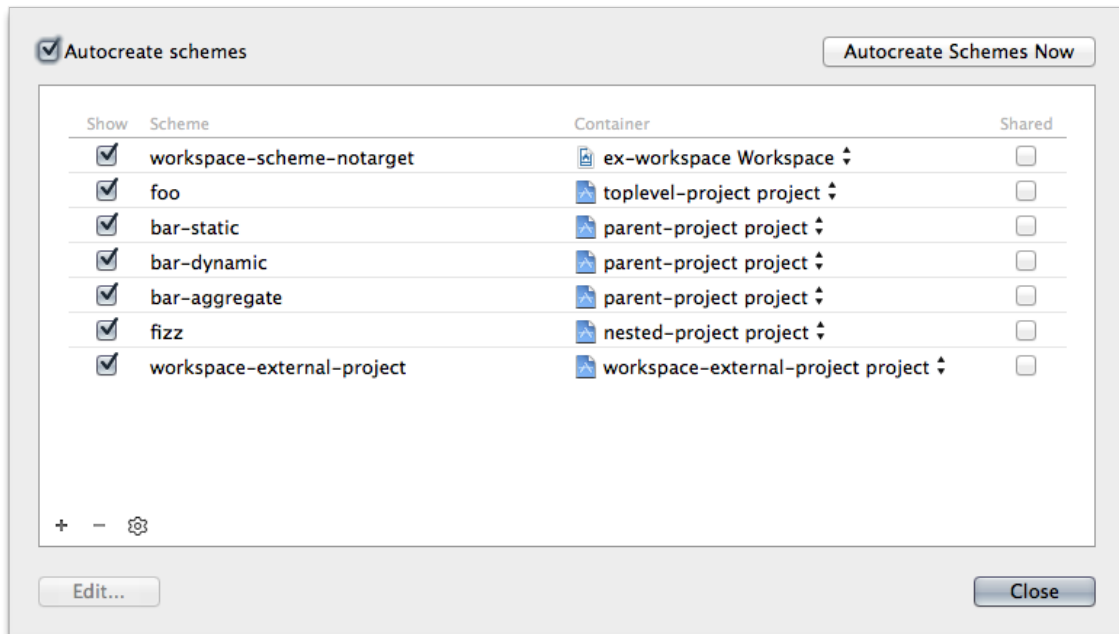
Autocreate schemes

Autocreate Schemes Now

| Show | Scheme | Container | Shared |
|---|---|---|---|
| ☑ | workspace-scheme-notarget | ex-workspace Workspace | ☐ |
| ☑ | foo | toplevel-project project | ☐ |
| ☑ | bar-static | parent-project project | ☐ |
| ☑ | bar-dynamic | parent-project project | ☐ |
| ☑ | bar-aggregate | parent-project project | ☐ |
| ☑ | fizz | nested-project project | ☐ |
| ☑ | workspace-external-project | workspace-external-project project | ☐ |

+ −

Edit...

Close